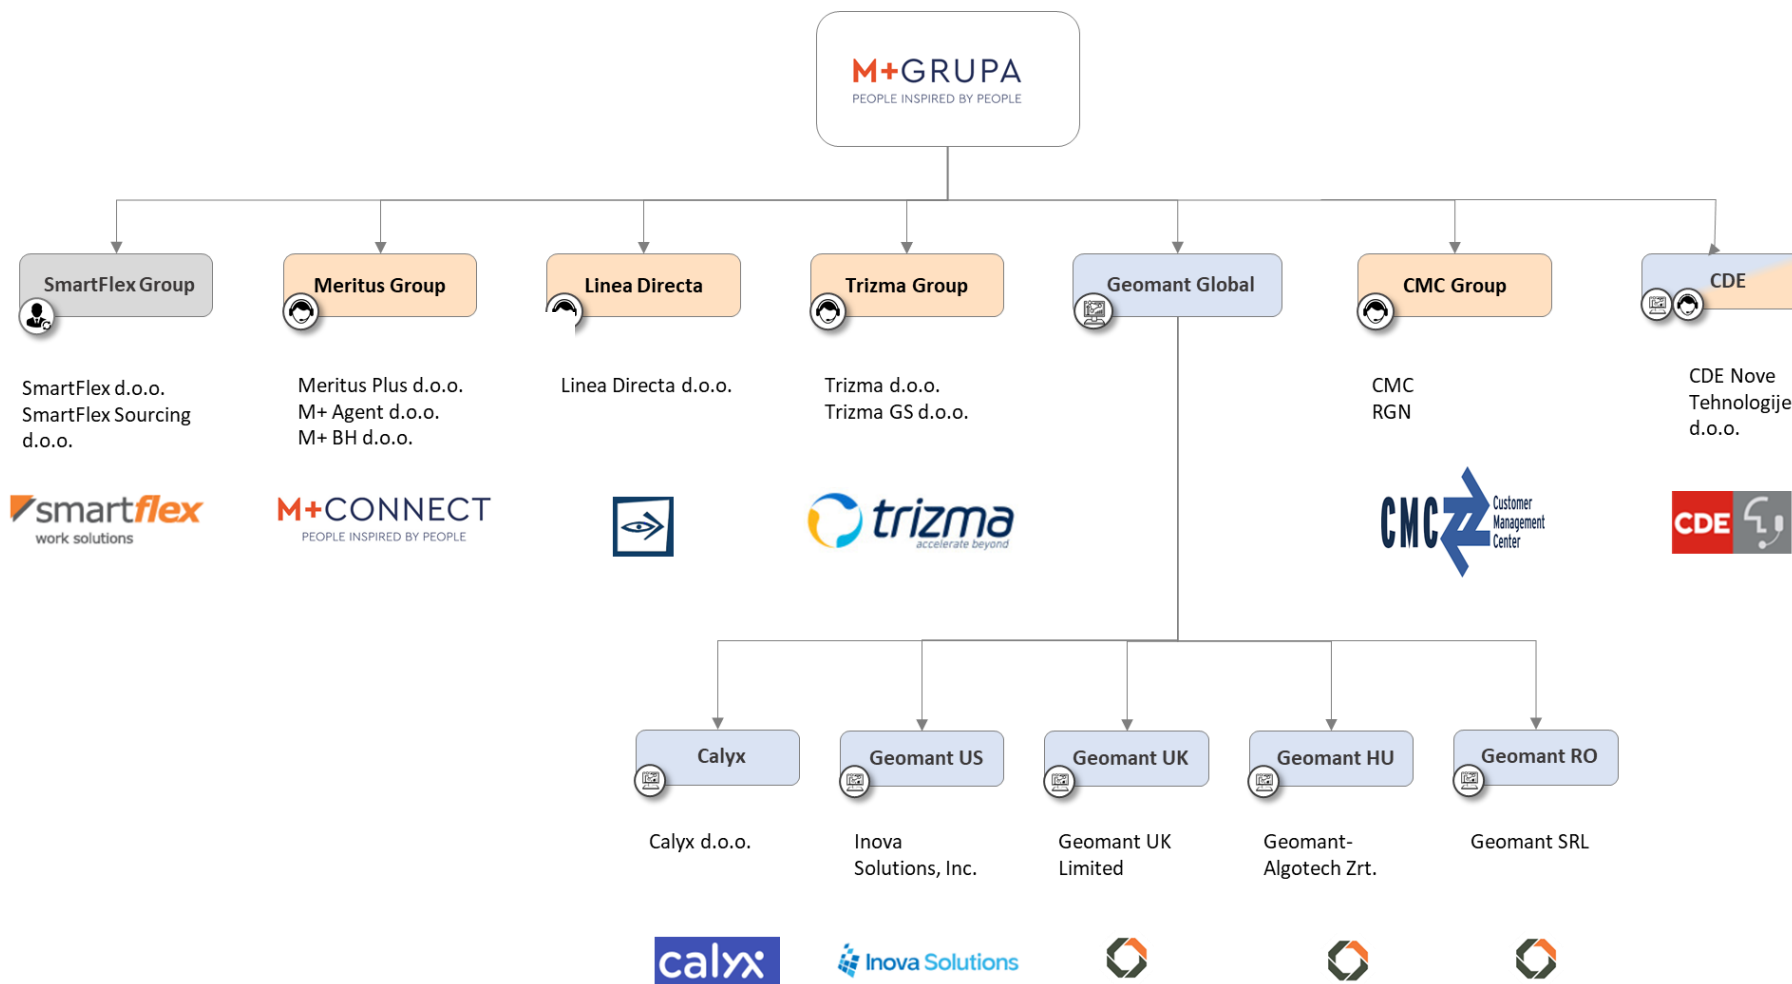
M+GRUPA
PEOPLE INSPIRED BY PEOPLE

SmartFlex Group

SmartFlex d.o.o.
SmartFlex Sourcing d.o.o.

smartflex
work solutions

Meritus Group

Meritus Plus d.o.o.
M+ Agent d.o.o.
M+ BH d.o.o.

M+CONNECT
PEOPLE INSPIRED BY PEOPLE

Linea Directa

Linea Directa d.o.o.

Trizma Group

Trizma d.o.o.
Trizma GS d.o.o.

trizma
accelerate beyond

Geomant Global

CMC Group

CMC
RGN

CMC Customer Management Center

CDE

CDE Nove Tehnologije d.o.o.

CDE

Calyx

Calyx d.o.o.

calyx

Geomant US

Inova Solutions, Inc.

Inova Solutions

Geomant UK

Geomant UK Limited

Geomant HU

Geomant-Algotech Zrt.

Geomant RO

Geomant SRL